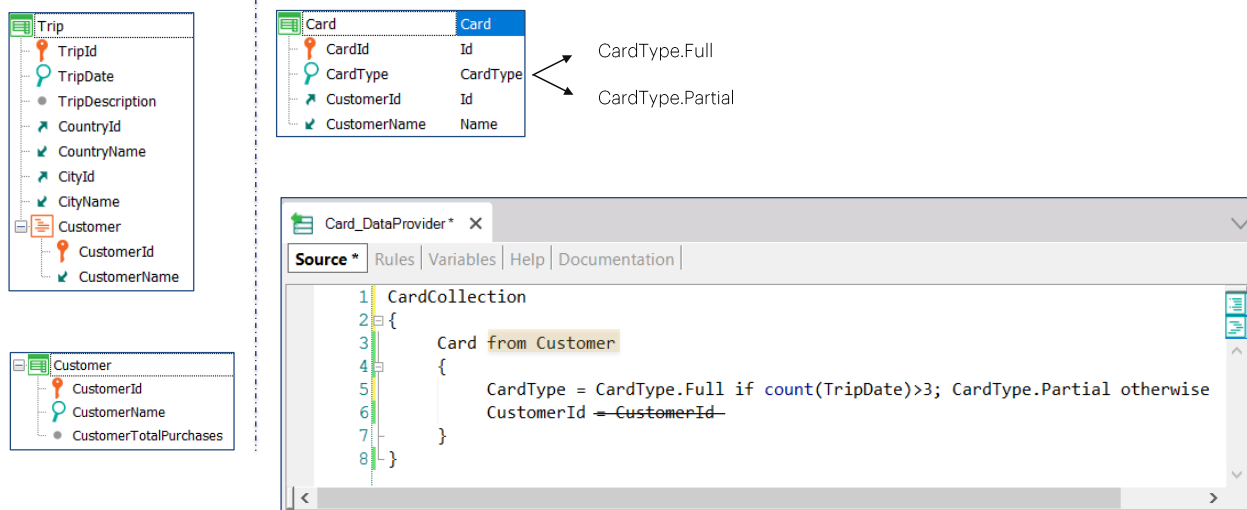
Trip
TripId
TripDate
TripDescription
CountryId
CountryName
CityId
CityName
Customer
CustomerId
CustomerName

Customer
CustomerId
CustomerName
CustomerTotalPurchases

| Card | Card |
|---|---|
| CardId | Id |
| CardType | CardType |
| CustomerId | Id |
| CustomerName | Name |

CardType.Full
CardType.Partial

Card_DataProvider * ×

Source * | Rules | Variables | Help | Documentation

1 CardCollection
2 {
3 Card from Customer
4 {
5 CardType = CardType.Full if count(TripDate)>3; CardType.Partial otherwise
6 CustomerId ~~= CustomerId~~
7 }
8 }